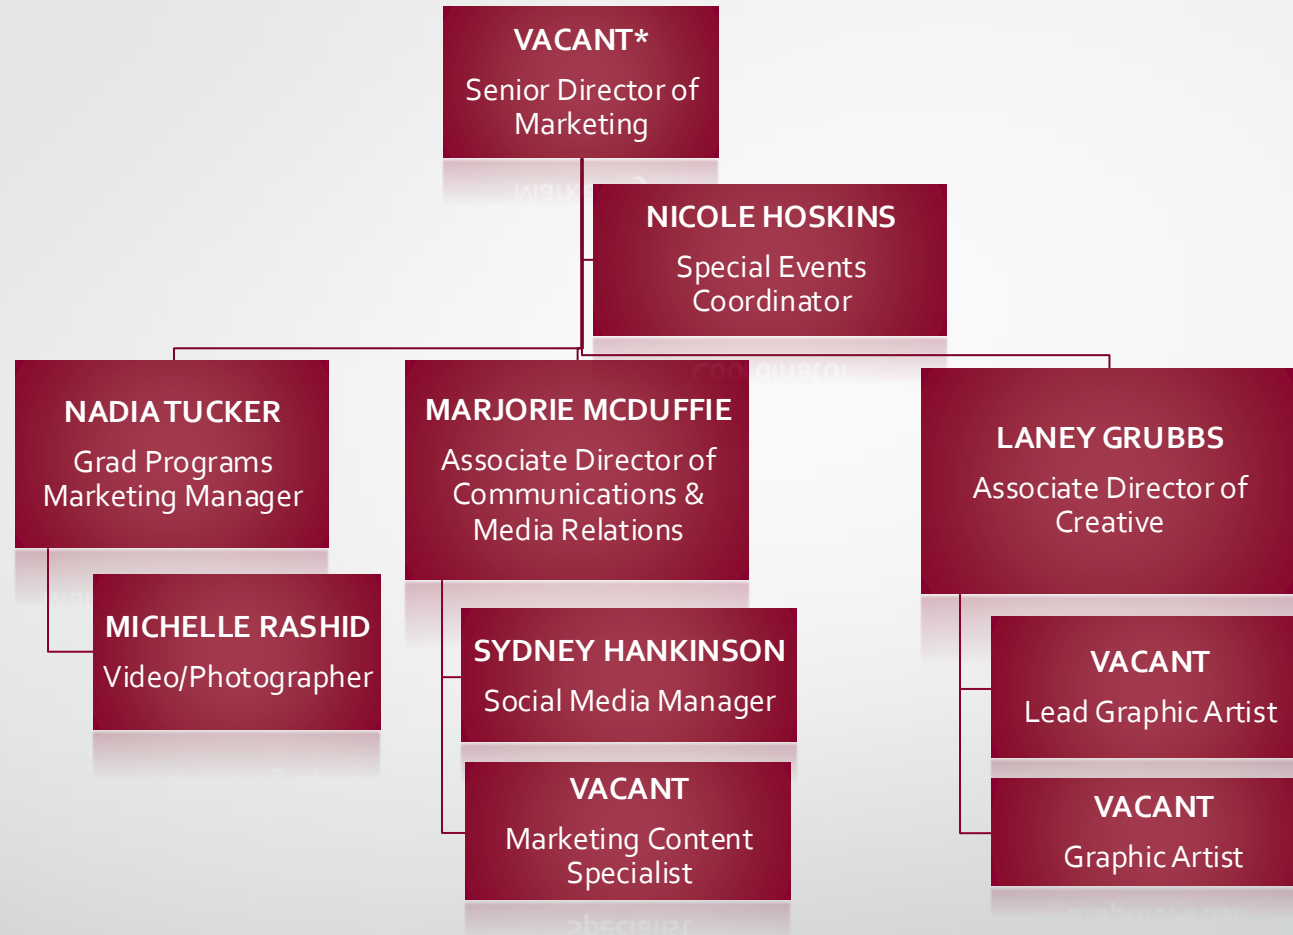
VACANT*
Senior Director of Marketing

NICOLE HOSKINS
Special Events Coordinator

NADIA TUCKER
Grad Programs Marketing Manager

MARJORIE MCDUFFIE
Associate Director of Communications & Media Relations

LANEY GRUBBS
Associate Director of Creative

MICHELLE RASHID
Video/Photographer

SYDNEY HANKINSON
Social Media Manager

VACANT
Marketing Content Specialist

VACANT
Lead Graphic Artist

VACANT
Graphic Artist